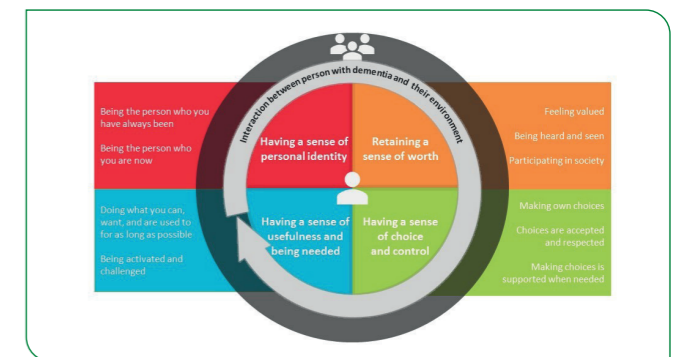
Interaction between person with dementia and their environment

Being the person who you have always been

Being the person who you are now

Having a sense of personal identity

Retaining a sense of worth

Feeling valued

Being heard and seen

Participating in society

Doing what you can, want, and are used to for as long as possible

Being activated and challenged

Having a sense of usefulness and being needed

Having a sense of choice and control

Making own choices

Choices are accepted and respected

Making choices is supported when needed